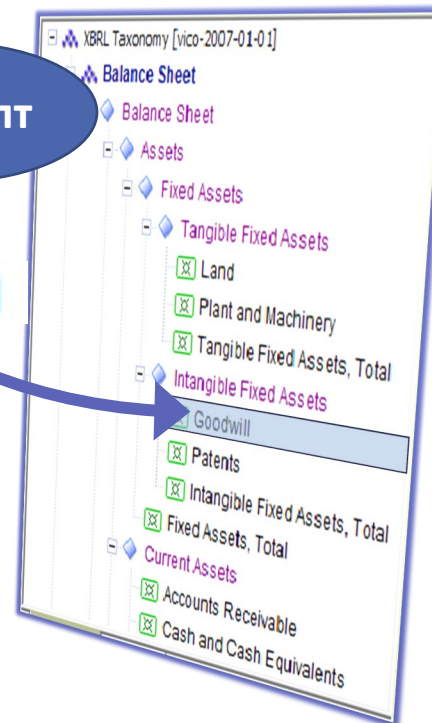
XBRL Taxonomy [vico-2007-01-01]
Balance Sheet
Balance Sheet
Assets
Fixed Assets
Tangible Fixed Assets
Land
Plant and Machinery
Tangible Fixed Assets, Total
Intangible Fixed Assets
Goodwill
Patents
Intangible Fixed Assets, Total
Fixed Assets, Total
Current Assets
Accounts Receivable
Cash and Cash Equivalents

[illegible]nt